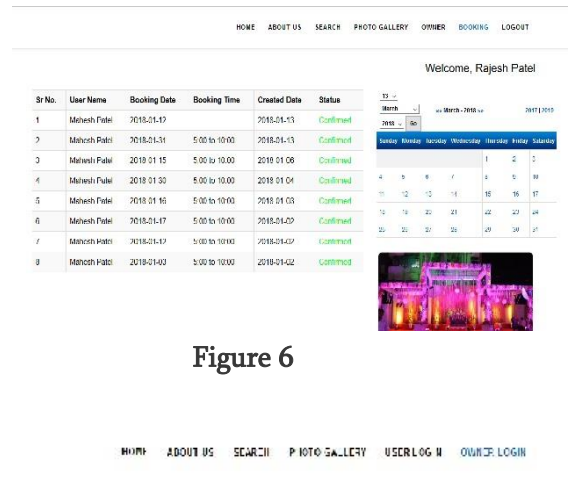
HOME ABOUT US SEARCH PHOTO GALLERY OWNER BOOKING LOGOUT

Welcome, Rajesh Patel

| Sr No. | User Name | Booking Date | Booking Time | Created Date | Status |
|---|---|---|---|---|---|
| 1 | Mahesh Patel | 2018-01-12 | | 2018-01-13 | Confirmed |
| 2 | Mahesh Patel | 2018-01-31 | 5:00 to 10:00 | 2018-01-13 | Confirmed |
| 3 | Mahesh Patel | 2018 01 15 | 5:00 to 10:00 | 2018 01 06 | Confirmed |
| 4 | Mahesh Patel | 2018 01 30 | 5:00 to 10:00 | 2018 01 04 | Confirmed |
| 5 | Mahesh Patel | 2018 01 16 | 5:00 to 10:00 | 2018 01 03 | Confirmed |
| 6 | Mahesh Patel | 2018-01-17 | 5:00 to 10:00 | 2018-01-02 | Confirmed |
| 7 | Mahesh Patel | 2018-01-12 | 5:00 to 10:00 | 2018-01-02 | Confirmed |
| 8 | Mahesh Patel | 2018-01-03 | 5:00 to 10:00 | 2018-01-02 | Confirmed |

13
March
2018 Go
<< March - 2018 >> 2017 | 2019

| Sunday | Monday | Tuesday | Wednesday | Thursday | Friday | Saturday |
|---|---|---|---|---|---|---|
| | | | | 1 | 2 | 3 |
| 4 | 5 | 6 | 7 | 8 | 9 | 10 |
| 11 | 12 | 13 | 14 | 15 | 16 | 17 |
| 18 | 19 | 20 | 21 | 22 | 23 | 24 |
| 25 | 26 | 27 | 28 | 29 | 30 | 31 |

Figure 6

HOME ABOUT US SEARCH PHOTO GALLERY USER LOGIN OWNER LOGIN